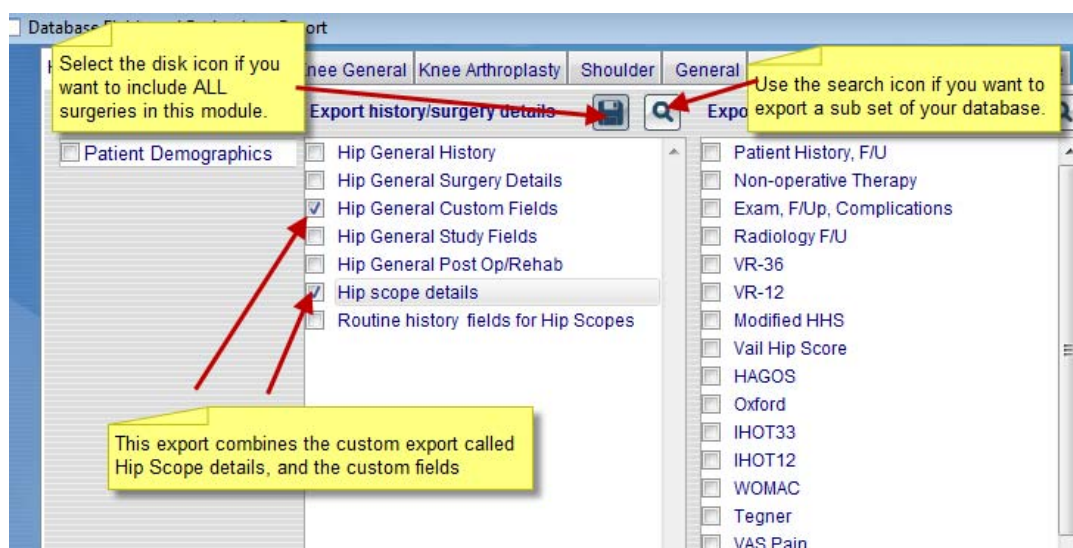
Database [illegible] ort

Select the disk icon if you want to include ALL surgeries in this module.

H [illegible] nee General | Knee Arthroplasty | Shoulder | General

Use the search icon if you want to export a sub set of your database.

Export history/surgery details

Expo

Patient Demographics

Hip General History
Hip General Surgery Details
Hip General Custom Fields
Hip General Study Fields
Hip General Post Op/Rehab
Hip scope details
Routine history fields for Hip Scopes

Patient History, F/U
Non-operative Therapy
Exam, F/Up, Complications
Radiology F/U
VR-36
VR-12
Modified HHS
Vail Hip Score
HAGOS
Oxford
IHOT33
IHOT12
WOMAC
Tegner
VAS Pain

This export combines the custom export called Hip Scope details, and the custom fields